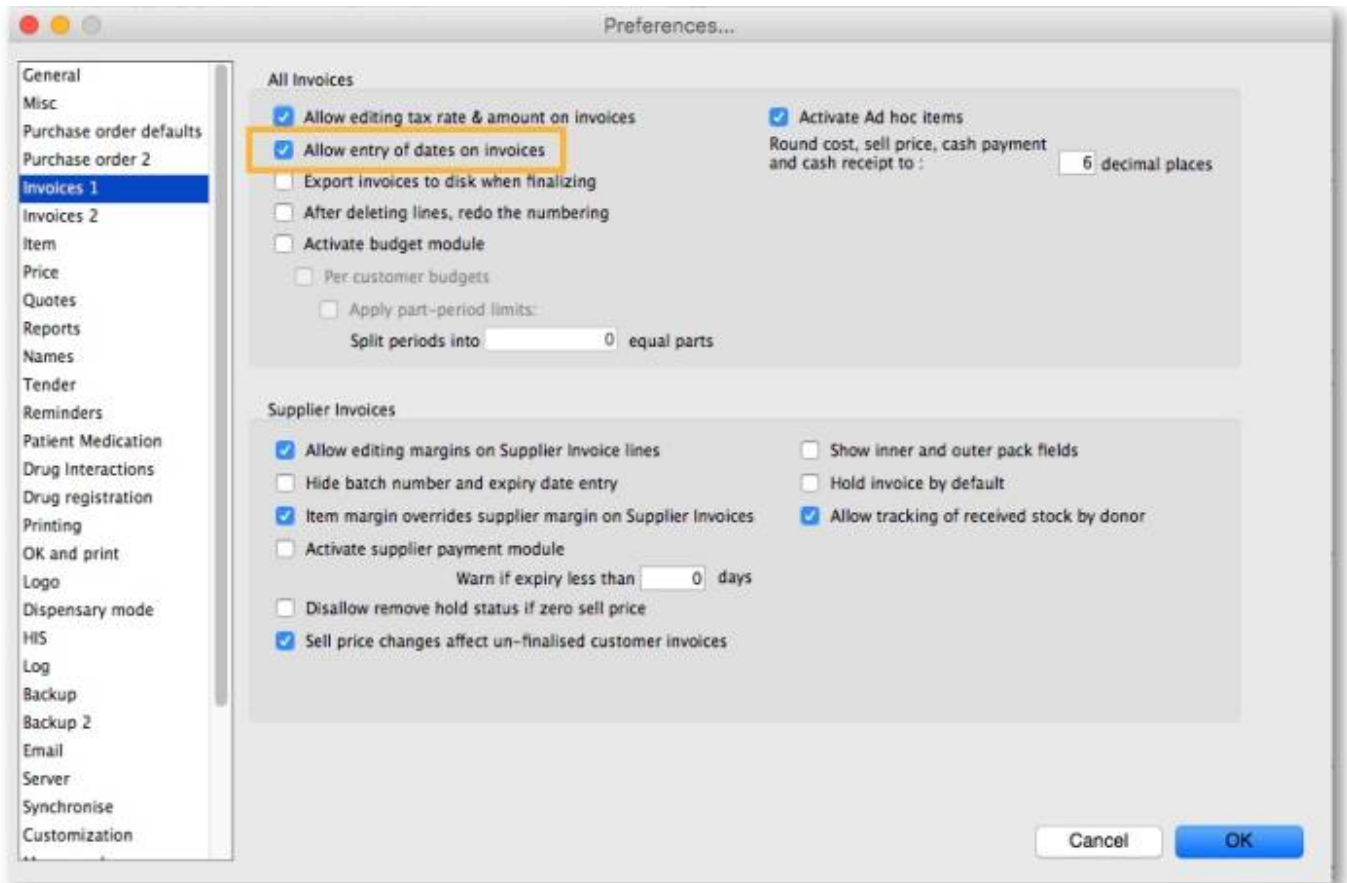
Preferences...

General
Misc
Purchase order defaults
Purchase order 2
Invoices 1
Invoices 2
Item
Price
Quotes
Reports
Names
Tender
Reminders
Patient Medication
Drug Interactions
Drug registration
Printing
OK and print
Logo
Dispensary mode
HIS
Log
Backup
Backup 2
Email
Server
Synchronise
Customization

All Invoices

Allow editing tax rate & amount on invoices
Allow entry of dates on invoices
Export invoices to disk when finalizing
After deleting lines, redo the numbering
Activate budget module
Per customer budgets
Apply part-period limits:
Split periods into 0 equal parts

Activate Ad hoc items
Round cost, sell price, cash payment and cash receipt to : 6 decimal places

Supplier Invoices

Allow editing margins on Supplier Invoice lines
Hide batch number and expiry date entry
Item margin overrides supplier margin on Supplier Invoices
Activate supplier payment module
Warn if expiry less than 0 days
Disallow remove hold status if zero sell price
Sell price changes affect un-finalised customer invoices

Show inner and outer pack fields
Hold invoice by default
Allow tracking of received stock by donor

Cancel
OK